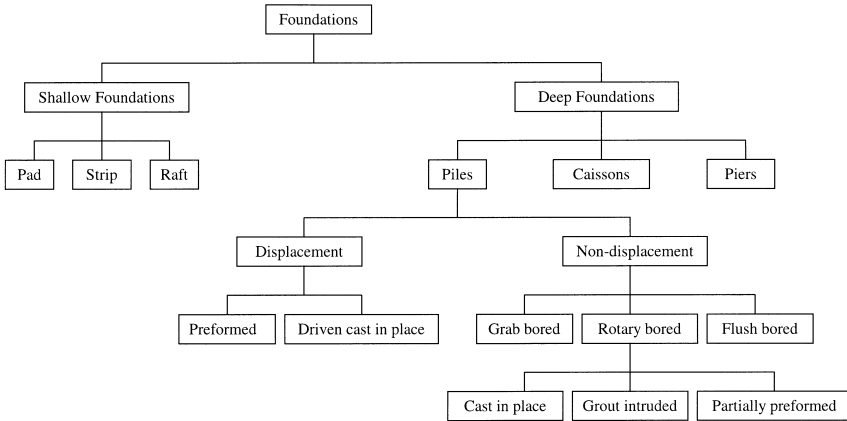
Foundations

Shallow Foundations

Deep Foundations

Pad

Strip

Raft

Piles

Caissons

Piers

Displacement

Non-displacement

Preformed

Driven cast in place

Grab bored

Rotary bored

Flush bored

Cast in place

Grout intruded

Partially preformed